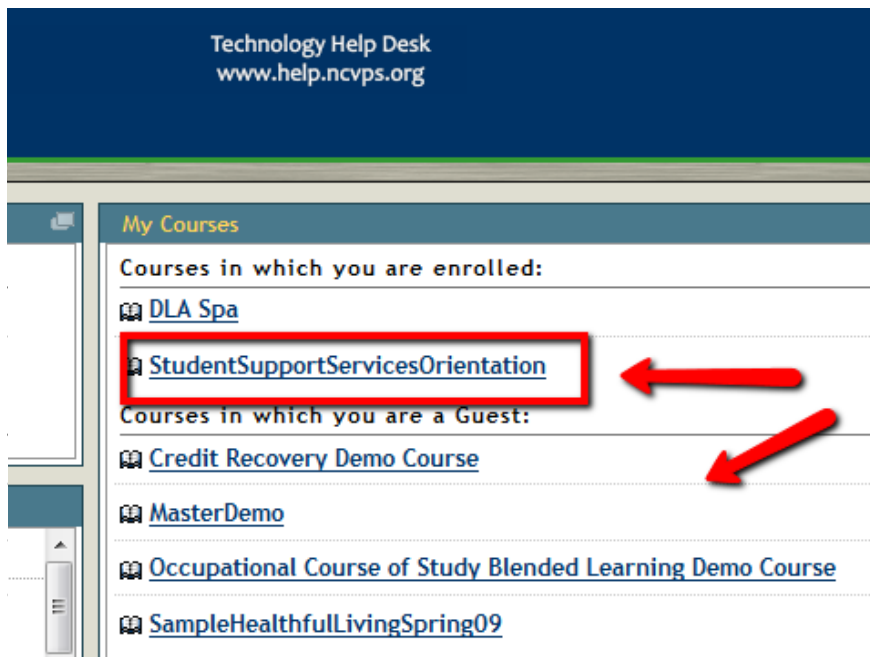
Technology Help Desk
www.help.ncvps.org

My Courses

Courses in which you are enrolled:

DLA Spa

StudentSupportServicesOrientation

Courses in which you are a Guest:

Credit Recovery Demo Course

MasterDemo

Occupational Course of Study Blended Learning Demo Course

SampleHealthfulLivingSpring09